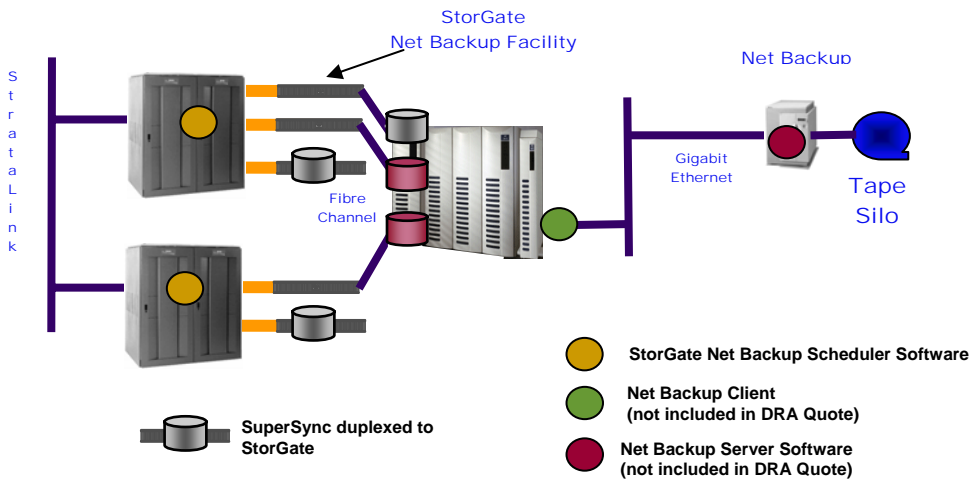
StorGate
Net Backup Facility

Net Backup

S
t
r
a
t
a
L
i
n
k

Fibre
Channel

Gigabit
Ethernet

Tape
Silo

StorGate Net Backup Scheduler Software

Net Backup Client
(not included in DRA Quote)

Net Backup Server Software
(not included in DRA Quote)

SuperSync duplexed to
StorGate